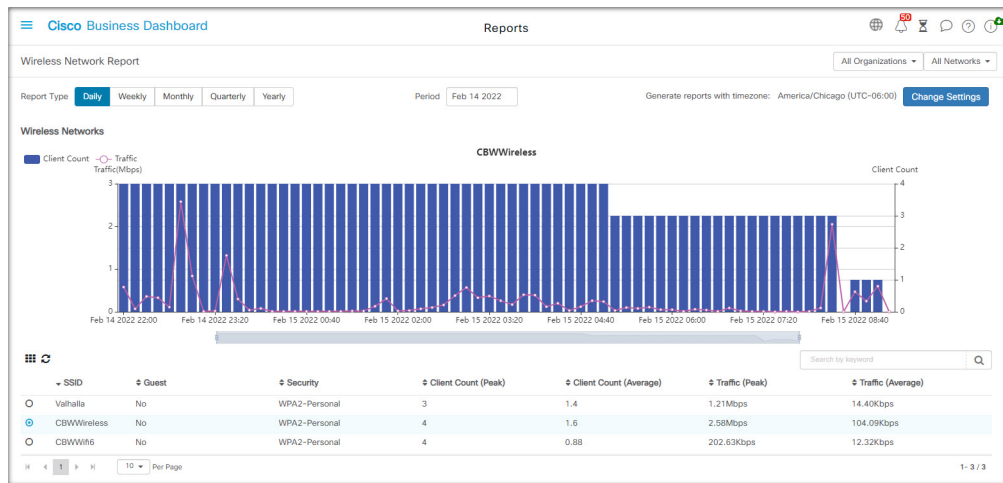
Cisco Business Dashboard

Reports

50

Wireless Network Report

All Organizations ▾ All Networks ▾

Report Type Daily Weekly Monthly Quarterly Yearly

Period Feb 14 2022

Generate reports with timezone: America/Chicago (UTC-06:00) Change Settings

Wireless Networks

Client Count Traffic

CBWWireless

Traffic(Mbps)

Client Count

3 2 1 0

4 3 2 1 0

Feb 14 2022 22:00 Feb 14 2022 23:20 Feb 15 2022 00:40 Feb 15 2022 02:00 Feb 15 2022 03:20 Feb 15 2022 04:40 Feb 15 2022 06:00 Feb 15 2022 07:20 Feb 15 2022 08:40

Search by keyword

| | SSID | Guest | Security | Client Count (Peak) | Client Count (Average) | Traffic (Peak) | Traffic (Average) |
|---|---|---|---|---|---|---|---|
| ○ | Valhalla | No | WPA2-Personal | 3 | 1.4 | 1.21Mbps | 14.40Kbps |
| ⊙ | CBWWireless | No | WPA2-Personal | 4 | 1.6 | 2.58Mbps | 104.09Kbps |
| ○ | CBWWifi6 | No | WPA2-Personal | 4 | 0.88 | 202.63Kbps | 12.32Kbps |

1 10 ▾ Per Page

1 - 3 / 3